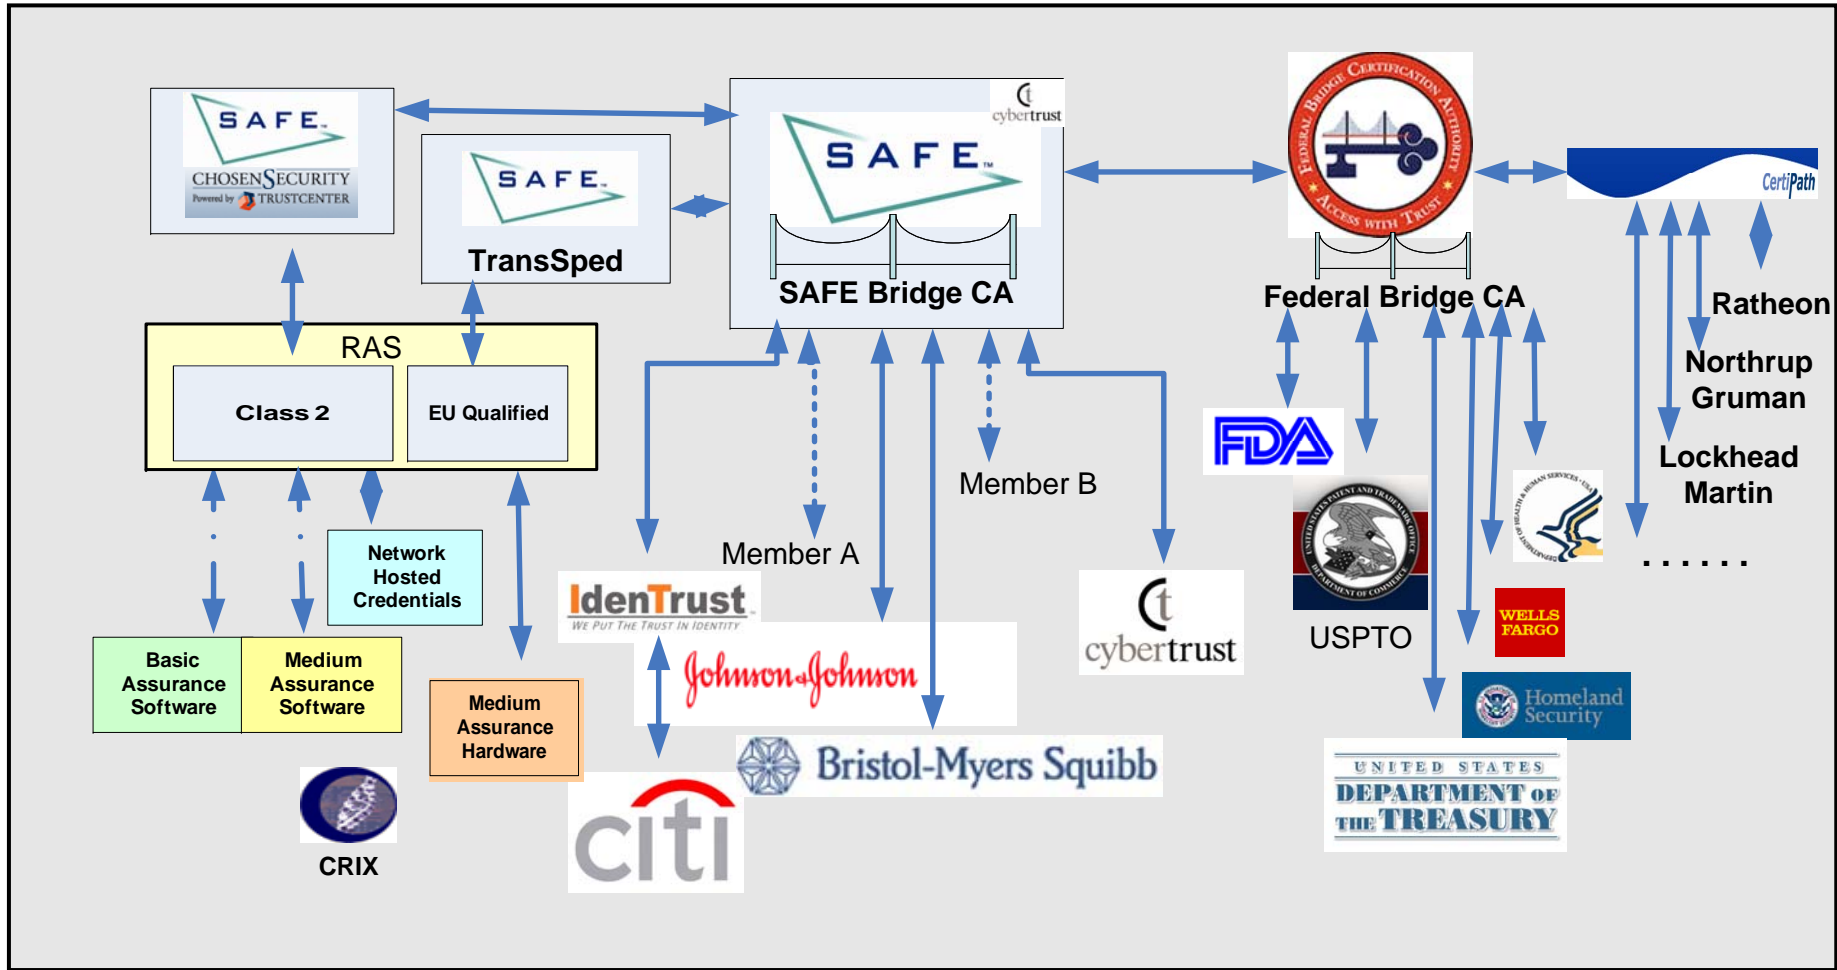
SAFE
CHOSENSECURITY
Powered by TRUSTCENTER

SAFE
TransSped

cybertrust
SAFE
SAFE Bridge CA

FEDERAL BRIDGE CERTIFICATION AUTHORITY
ACCESS WITH TRUST
Federal Bridge CA

CertiPath

Ratheon

Northrup Gruman

Lockhead Martin

. . . . . .

RAS
Class 2
EU Qualified

Network Hosted Credentials

Basic Assurance Software

Medium Assurance Software

Medium Assurance Hardware

CRIX

Member A

Member B

IdenTrust
WE PUT THE TRUST IN IDENTITY

Johnson & Johnson

Bristol-Myers Squibb

citi

cybertrust

FDA

USPTO

WELLS FARGO

Homeland Security

UNITED STATES
DEPARTMENT OF THE TREASURY